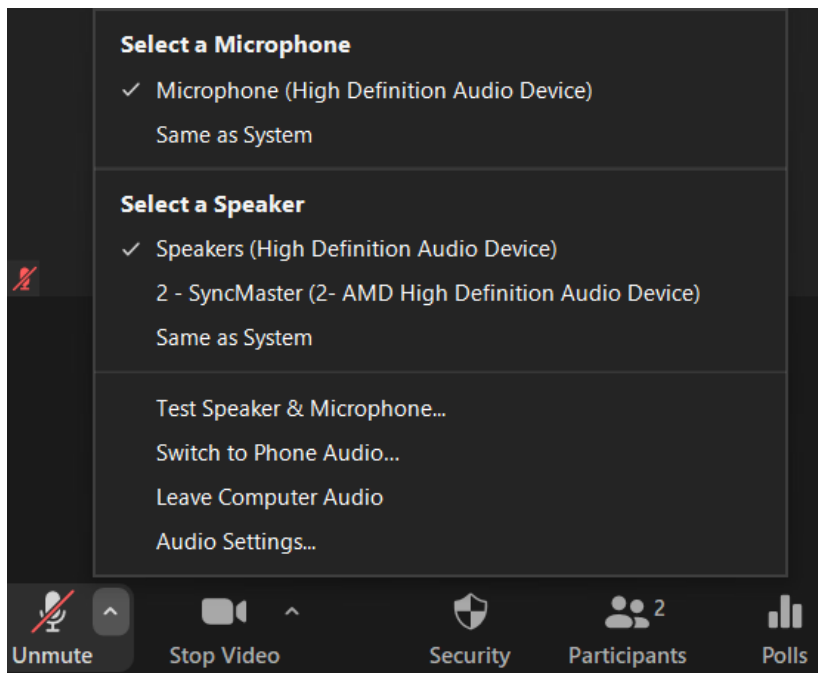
Select a Microphone

✓ Microphone (High Definition Audio Device)

Same as System

Select a Speaker

✓ Speakers (High Definition Audio Device)

2 - SyncMaster (2- AMD High Definition Audio Device)

Same as System

Test Speaker & Microphone...

Switch to Phone Audio...

Leave Computer Audio

Audio Settings...

Unmute

Stop Video

Security

2

Participants

Polls